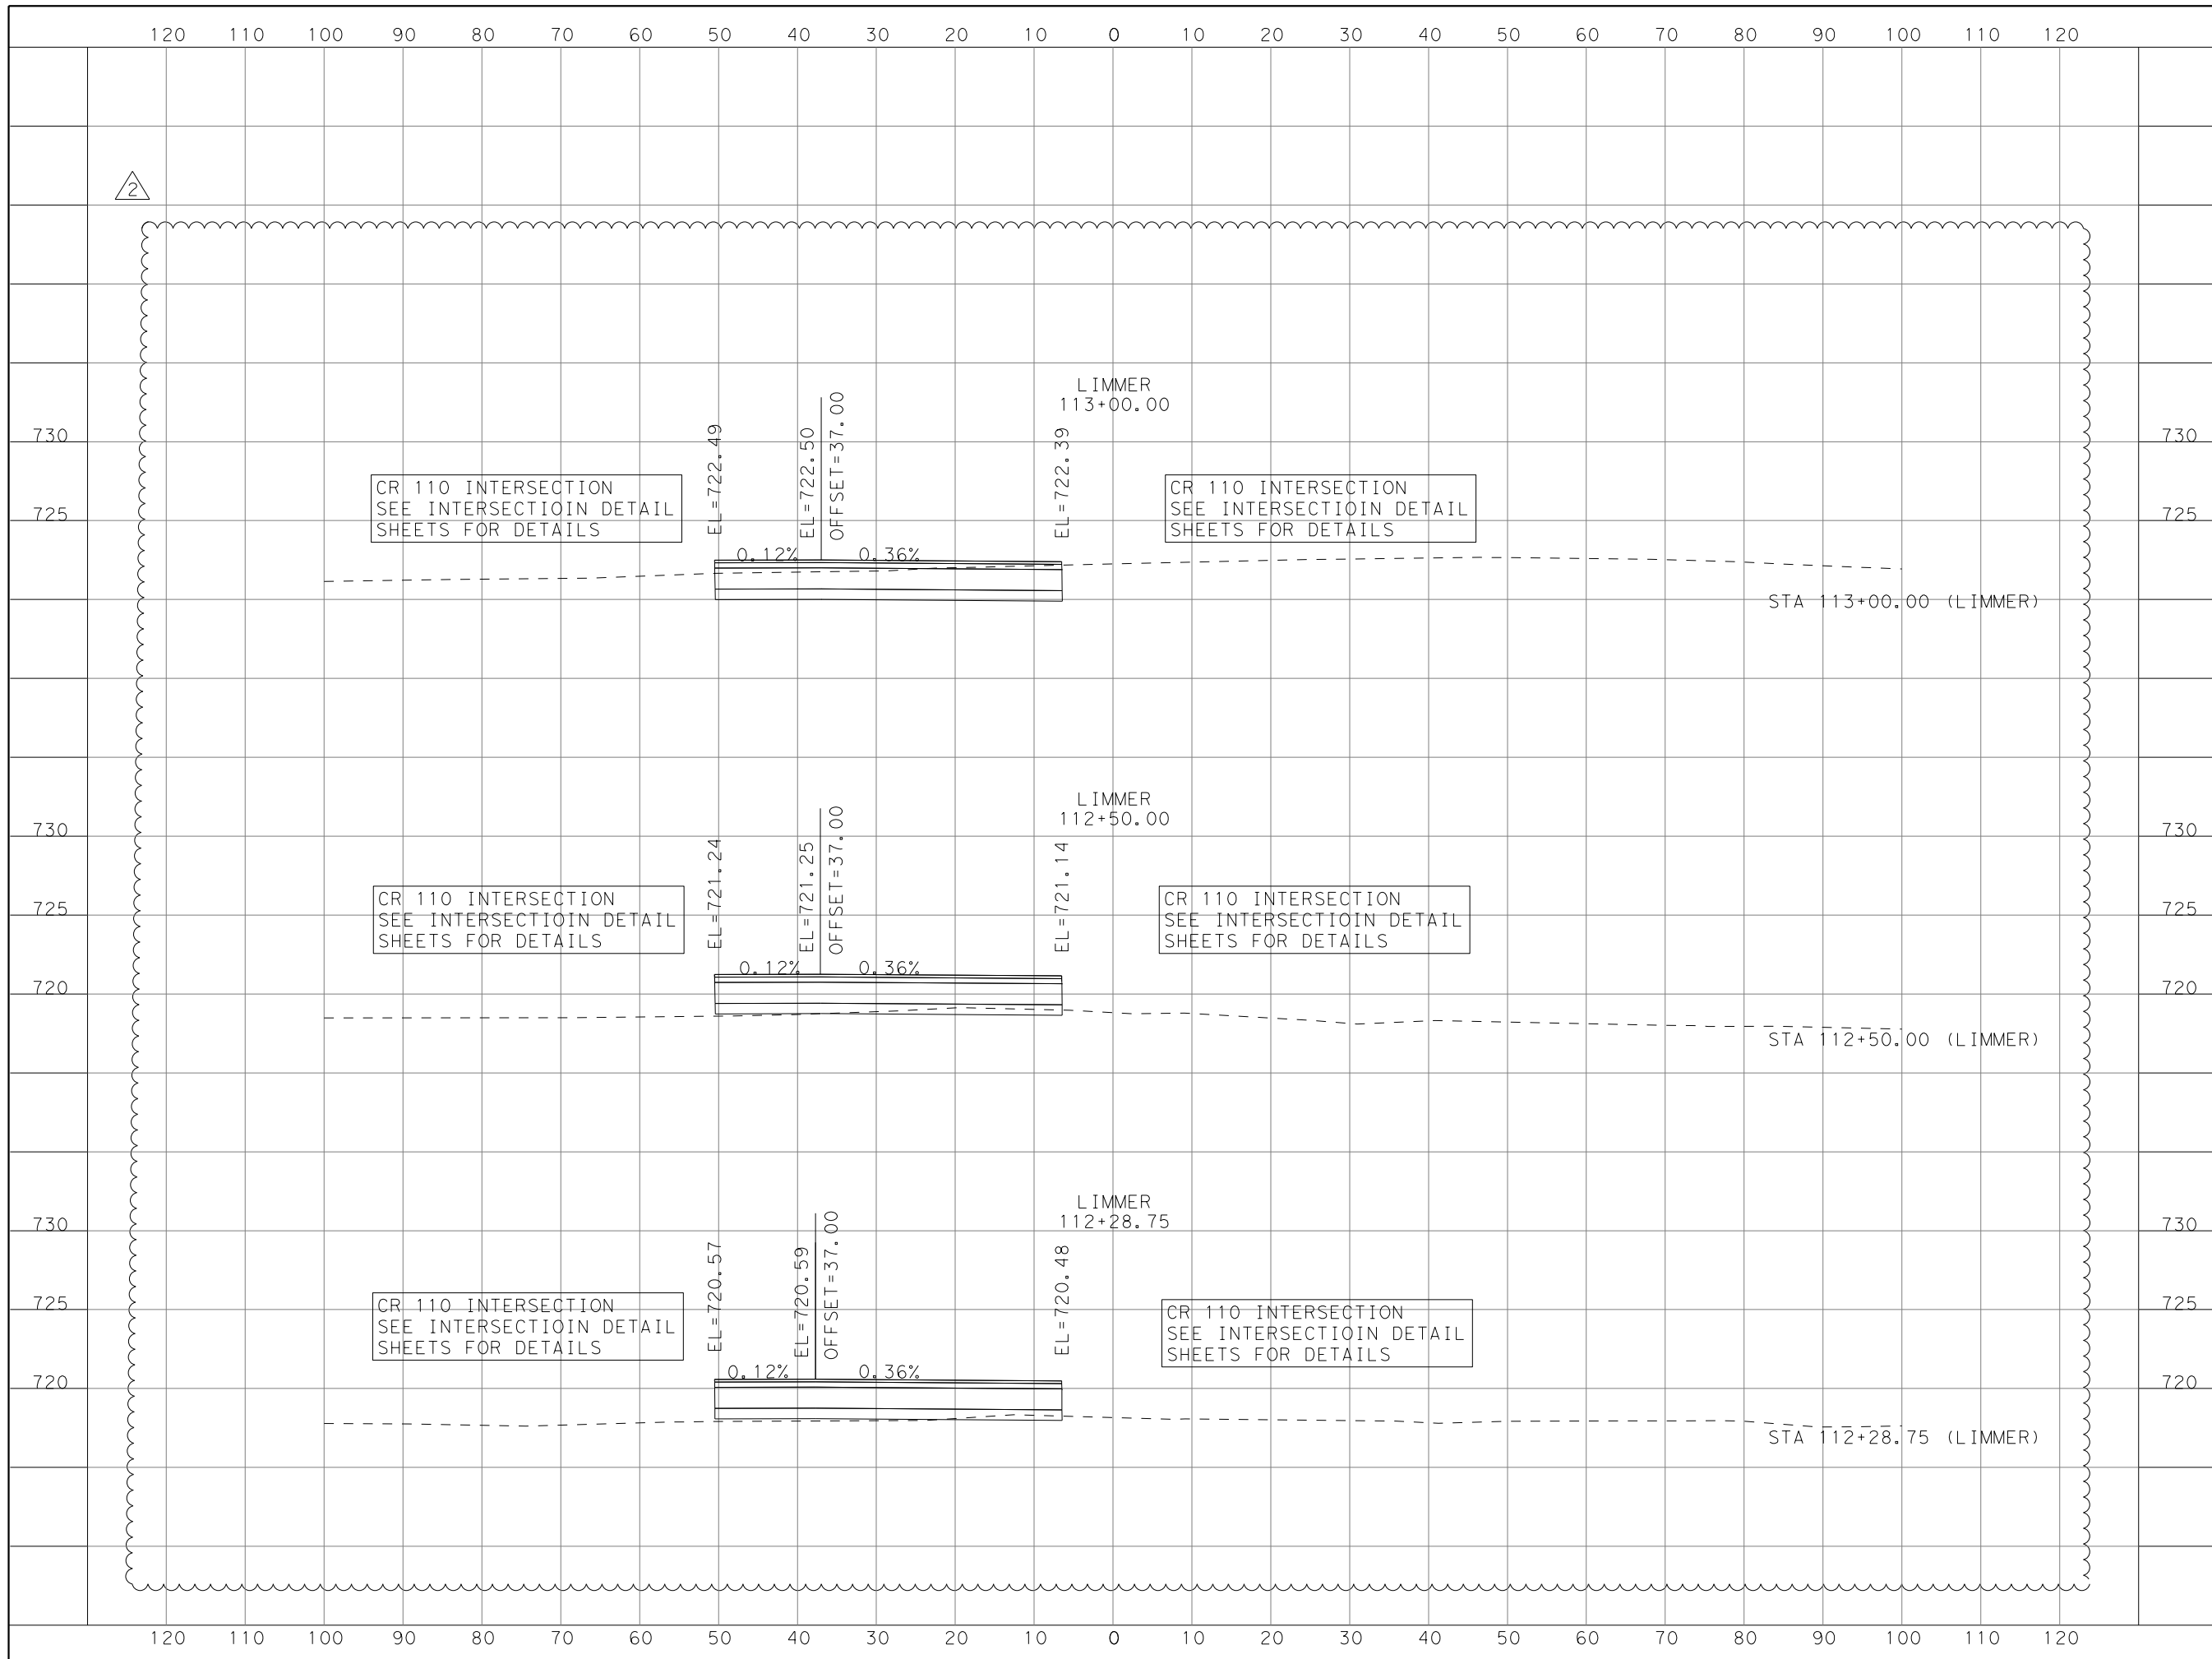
120 110 100 90 80 70 60 50 40 30 20 10 0 10 20 30 40 50 60 70 80 90 100 110 120

2

LIMMER
113+00.00

730
725

EL=722.49
EL=722.50
OFFSET=37.00
EL=722.39

CR 110 INTERSECTION
SEE INTERSECTIOIN DETAIL
SHEETS FOR DETAILS

CR 110 INTERSECTION
SEE INTERSECTIOIN DETAIL
SHEETS FOR DETAILS

0.12%
0.36%

730
725

STA 113+00.00 (LIMMER)

LIMMER
112+50.00

730
725
720

EL=721.24
EL=721.25
OFFSET=37.00
EL=721.14

CR 110 INTERSECTION
SEE INTERSECTIOIN DETAIL
SHEETS FOR DETAILS

CR 110 INTERSECTION
SEE INTERSECTIOIN DETAIL
SHEETS FOR DETAILS

0.12%
0.36%

730
725
720

STA 112+50.00 (LIMMER)

LIMMER
112+28.75

730
725
720

EL=720.57
EL=720.59
OFFSET=37.00
EL=720.48

CR 110 INTERSECTION
SEE INTERSECTIOIN DETAIL
SHEETS FOR DETAILS

CR 110 INTERSECTION
SEE INTERSECTIOIN DETAIL
SHEETS FOR DETAILS

0.12%
0.36%

730
725
720

STA 112+28.75 (LIMMER)

120 110 100 90 80 70 60 50 40 30 20 10 0 10 20 30 40 50 60 70 80 90 100 110 120